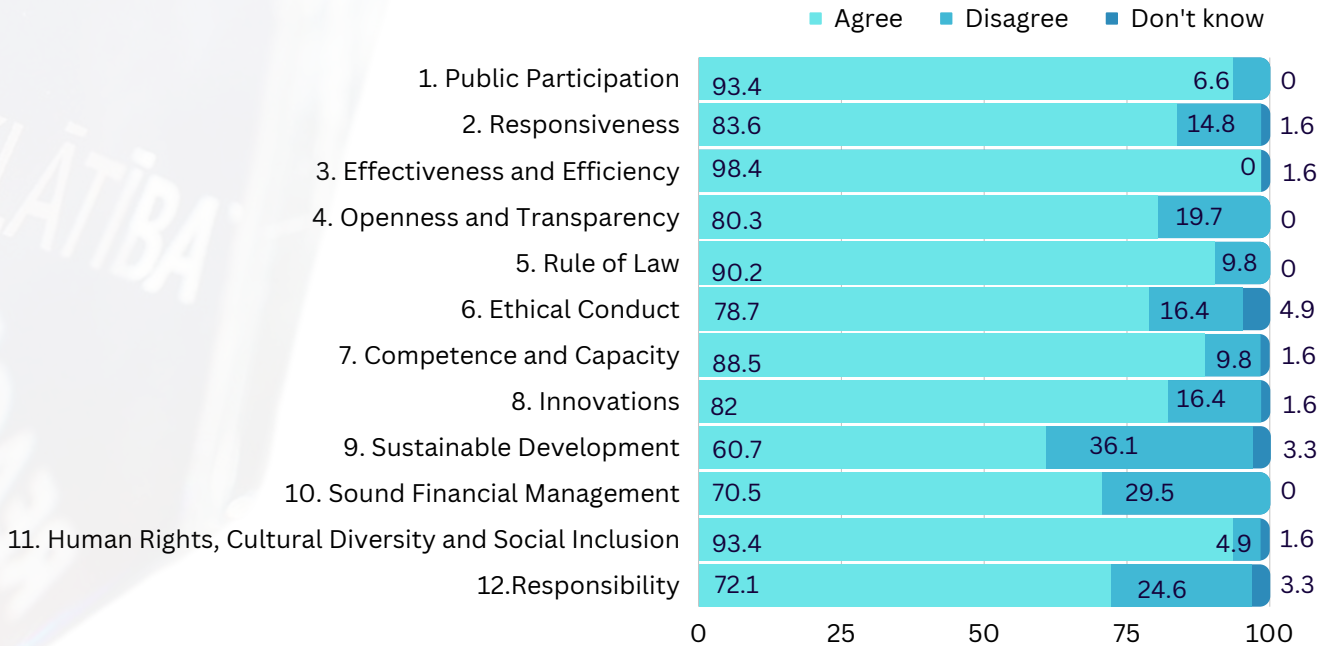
Agree Disagree Don't know

1. Public Participation 93.4 6.6 0
2. Responsiveness 83.6 14.8 1.6
3. Effectiveness and Efficiency 98.4 0 1.6
4. Openness and Transparency 80.3 19.7 0
5. Rule of Law 90.2 9.8 0
6. Ethical Conduct 78.7 16.4 4.9
7. Competence and Capacity 88.5 9.8 1.6
8. Innovations 82 16.4 1.6
9. Sustainable Development 60.7 36.1 3.3
10. Sound Financial Management 70.5 29.5 0
11. Human Rights, Cultural Diversity and Social Inclusion 93.4 4.9 1.6
12.Responsibility 72.1 24.6 3.3

0 25 50 75 100